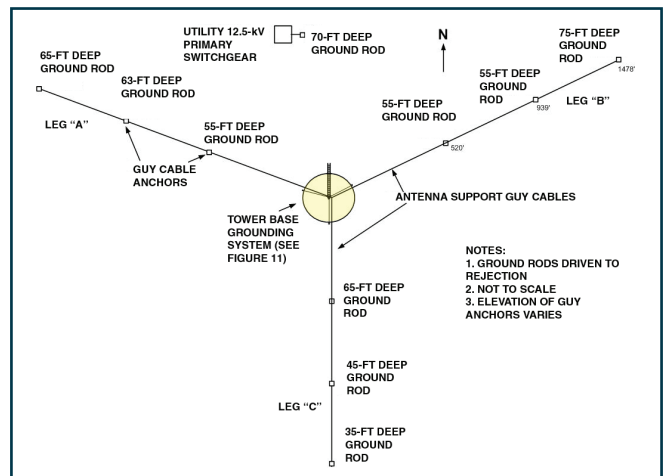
UTILITY 12.5-kV PRIMARY SWITCHGEAR

70-FT DEEP GROUND ROD

N

75-FT DEEP GROUND ROD

65-FT DEEP GROUND ROD

63-FT DEEP GROUND ROD

55-FT DEEP GROUND ROD

55-FT DEEP GROUND ROD

LEG "B"

1478'

939'

LEG "A"

55-FT DEEP GROUND ROD

520'

GUY CABLE ANCHORS

ANTENNA SUPPORT GUY CABLES

TOWER BASE GROUNDING SYSTEM (SEE FIGURE 11)

NOTES:
1. GROUND RODS DRIVEN TO REJECTION
2. NOT TO SCALE
3. ELEVATION OF GUY ANCHORS VARIES

65-FT DEEP GROUND ROD

45-FT DEEP GROUND ROD

LEG "C"

35-FT DEEP GROUND ROD